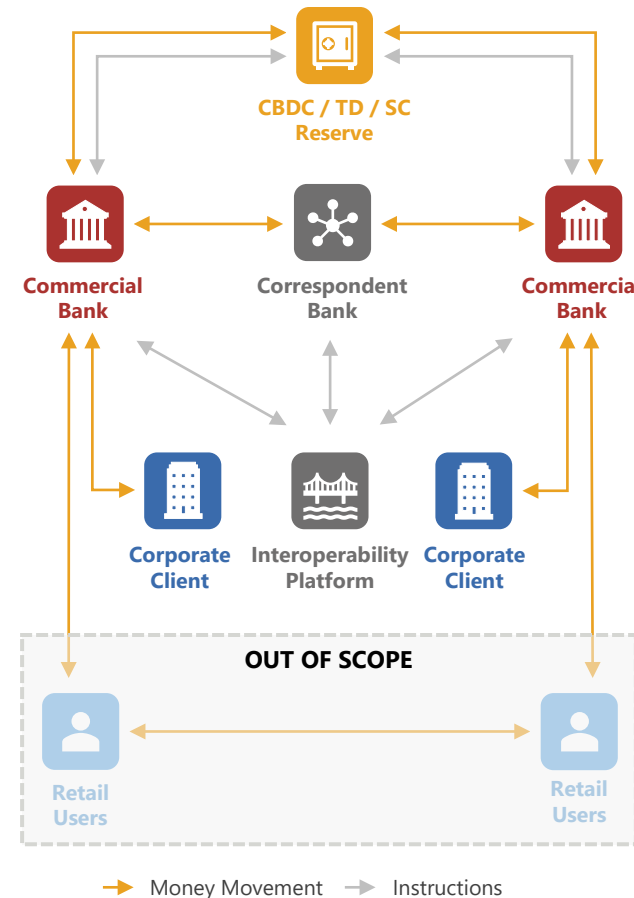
CBDC / TD / SC Reserve

Commercial Bank

Correspondent Bank

Commercia Bank

Corporate Client

Interoperability Platform

Corporate Client

OUT OF SCOPE

Retail Users

Retail Users

Money Movement Instructions